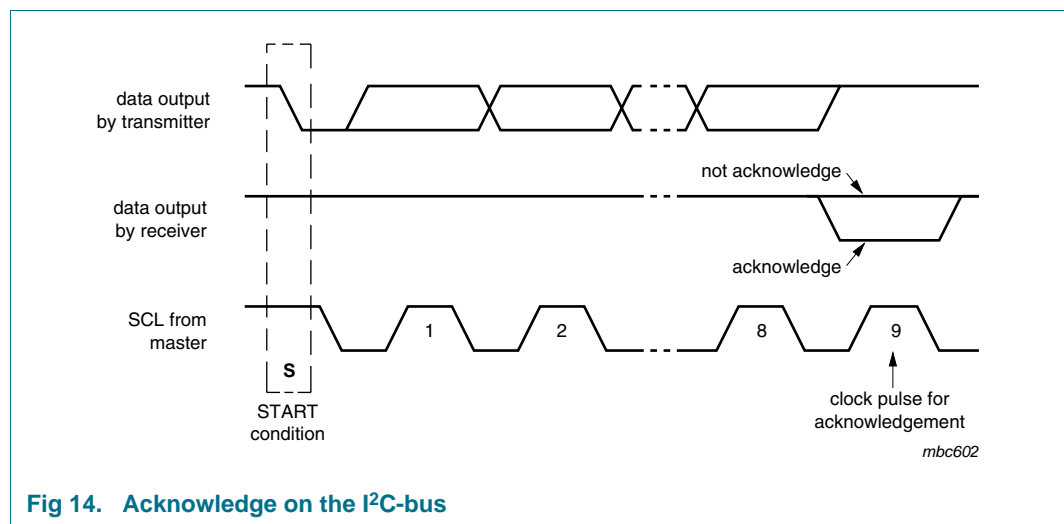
data output by transmitter

data output by receiver

not acknowledge

acknowledge

SCL from master

1

2

8

9

S

START condition

clock pulse for acknowledgement

mbc602

Fig 14. Acknowledge on the I$^2$C-bus